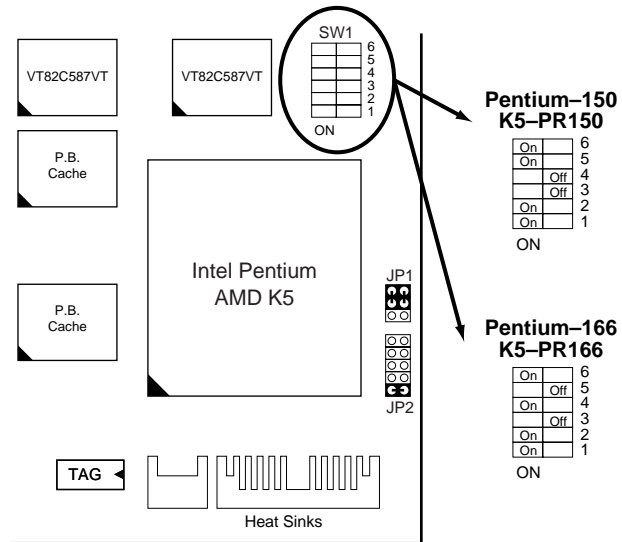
VT82C587VT

VT82C587VT

SW1
6
5
4
3
2
1
ON

P.B.
Cache

Intel Pentium
AMD K5

JP1

JP2

P.B.
Cache

TAG

Heat Sinks

Pentium–150
K5–PR150

| | | |
|---|---|---|
| On | | 6 |
| On | | 5 |
| | Off | 4 |
| | Off | 3 |
| On | | 2 |
| On | | 1 |

ON

Pentium–166
K5–PR166

| | | |
|---|---|---|
| On | | 6 |
| | Off | 5 |
| On | | 4 |
| | Off | 3 |
| On | | 2 |
| On | | 1 |

ON